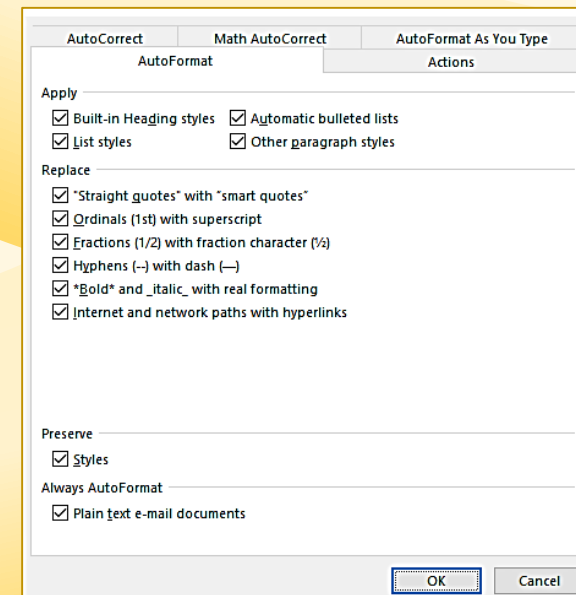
AutoCorrect
Math AutoCorrect
AutoFormat As You Type
AutoFormat
Actions

Apply

☑ Built-in Heading styles
☑ Automatic bulleted lists
☑ List styles
☑ Other paragraph styles

Replace

☑ "Straight quotes" with "smart quotes"
☑ Ordinals (1st) with superscript
☑ Fractions (1/2) with fraction character (½)
☑ Hyphens (--) with dash (—)
☑ *Bold* and _italic_ with real formatting
☑ Internet and network paths with hyperlinks

Preserve

☑ Styles

Always AutoFormat

☑ Plain text e-mail documents

OK
Cancel